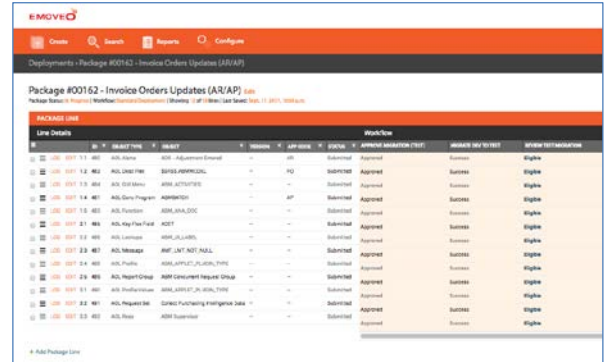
EMOVEO

Create Search Reports Configure

Deployments › Package #00162 › Invoice Orders Updates (AR/AP)

Package #00162 - Invoice Orders Updates (AR/AP) Edit

Package Status: In Progress | Workflow: Standard Deployment | Showing: 1 of 11 lines | Last Saved: Sept. 11, 2017, 10:00 a.m.

PACKAGE LINE

Line Details

Workflow

| | ID | OBJECT TYPE | OBJECT | VERSION | APP CODE | STATUS | APPROVE MIGRATION (TEST) | MIGRATE DEV TO TEST | REVIEW TEST MIGRATION |
|---|---|---|---|---|---|---|---|---|---|
| LOG EDIT 1.1 | 480 | AOL Alerts | ADE - Adjustment Entered | - | AR | Submitted | Approved | Success | Eligible |
| LOG EDIT 1.2 | 463 | AOL Desc Flex | $SRS$.AR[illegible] | - | PO | Submitted | Approved | Success | Eligible |
| LOG EDIT 1.3 | 484 | AOL Grid Menu | ASM_ACTIVITIES | - | - | Submitted | Approved | Success | Eligible |
| LOG EDIT 1.4 | 461 | AOL Conc Program | ASMBATCH | - | AP | Submitted | Approved | Success | Eligible |
| LOG EDIT 1.5 | 463 | AOL Function | ASM_AAA_DOC | - | - | Submitted | Approved | Success | Eligible |
| LOG EDIT 2.1 | 465 | AOL Key Flex Field | ACCT | - | - | Submitted | Approved | Success | Eligible |
| LOG EDIT 2.2 | 465 | AOL Lookups | ASM_AL_LABEL | - | - | Submitted | Approved | Success | Eligible |
| LOG EDIT 2.3 | 465 | AOL Message | AMT_LMT_NOT_NULL | - | - | Submitted | Approved | Success | Eligible |
| LOG EDIT 2.4 | 465 | AOL Profile | ASM_APPLET_PLUGIN_TYPE | - | - | Submitted | Approved | Success | Eligible |
| LOG EDIT 2.5 | 465 | AOL Report Group | ASM Concurrent Request Group | - | - | Submitted | Approved | Success | Eligible |
| LOG EDIT 3.1 | 461 | AOL Profile Values | ASM_APPLET_PLUGIN_TYPE | - | - | Submitted | Approved | Success | Eligible |
| LOG EDIT 3.2 | 461 | AOL Request Set | Collect Purchasing Intelligence Data | - | - | Submitted | Approved | Success | Eligible |
| LOG EDIT 3.3 | 462 | AOL Resp | ASM Supervisor | - | - | Submitted | Approved | Success | Eligible |

+ Add Package Line